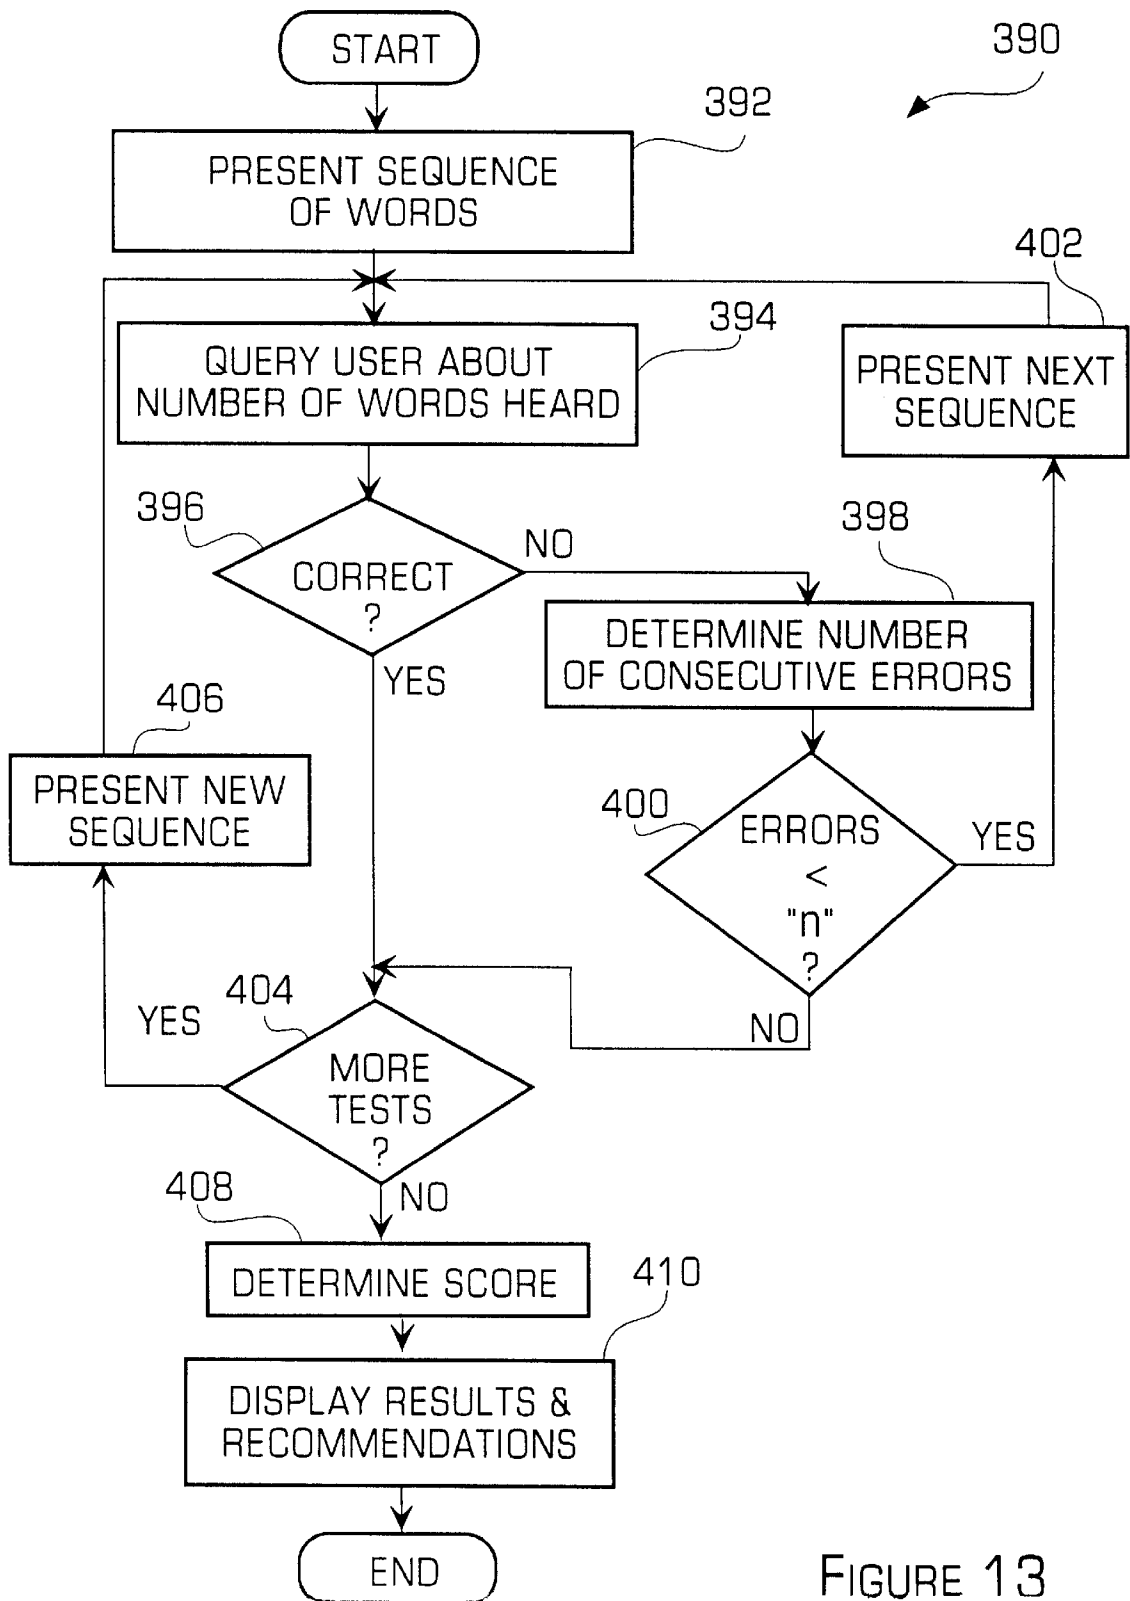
START

390

392

PRESENT SEQUENCE OF WORDS

402

394

QUERY USER ABOUT NUMBER OF WORDS HEARD

PRESENT NEXT SEQUENCE

396

CORRECT ?

NO

398

DETERMINE NUMBER OF CONSECUTIVE ERRORS

YES

406

PRESENT NEW SEQUENCE

400

ERRORS < "n" ?

YES

404

YES

MORE TESTS ?

NO

408

NO

DETERMINE SCORE

410

DISPLAY RESULTS & RECOMMENDATIONS

END

FIGURE 13